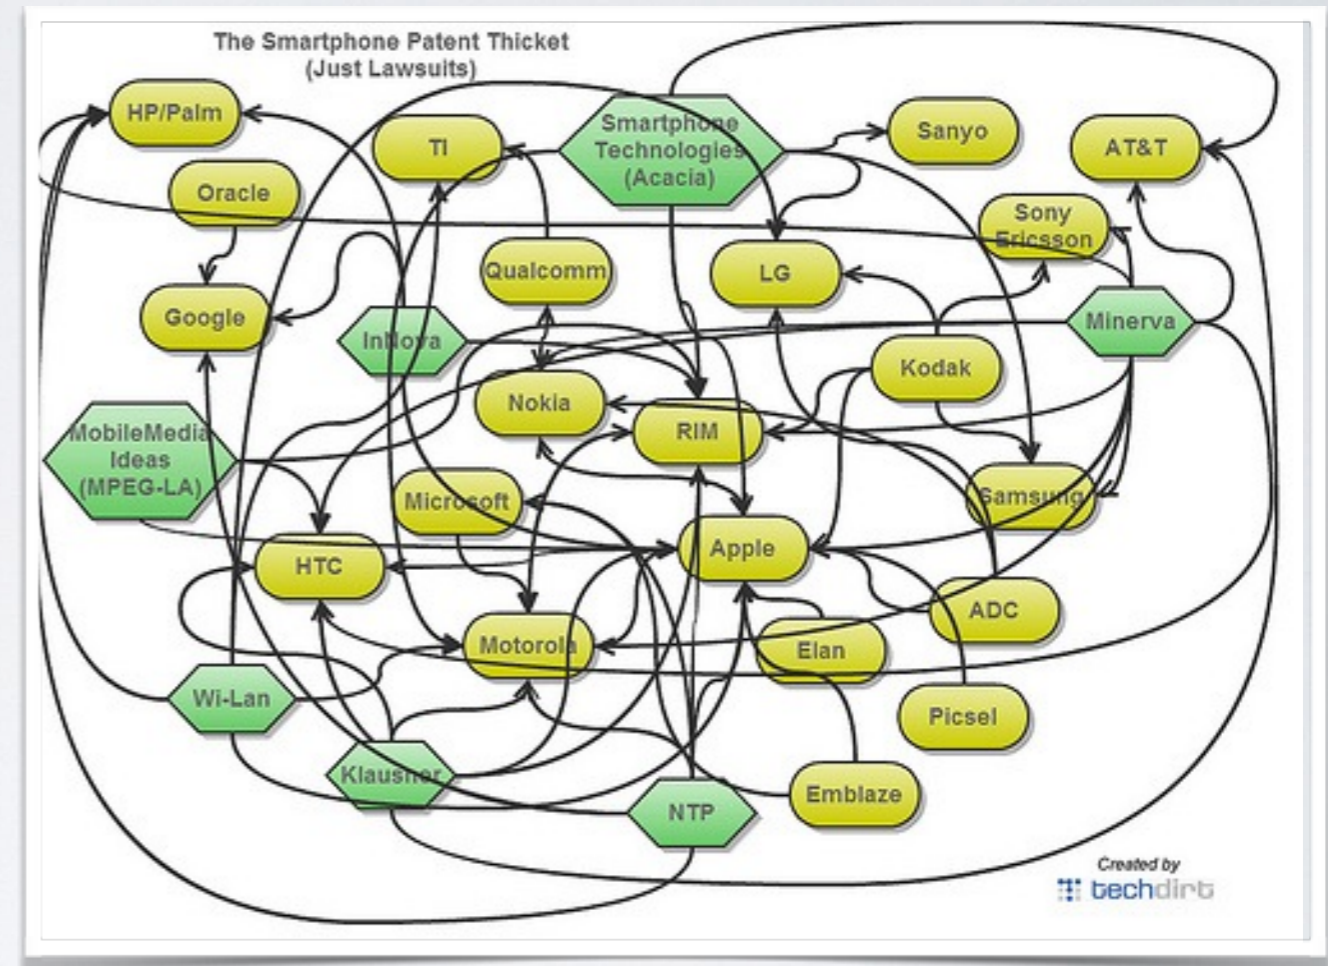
The Smartphone Patent Thicket
(Just Lawsuits)

HP/Palm
TI
Smartphone Technologies (Acacia)
Sanyo
AT&T
Oracle
Sony Ericsson
Qualcomm
LG
Google
InNova
Minerva
Kodak
Nokia
RIM
MobileMedia Ideas (MPEG-LA)
Microsoft
Samsung
Apple
HTC
ADC
Motorola
Elan
Wi-Lan
Picsel
Klausner
Emblaze
NTP

Created by
techdirt